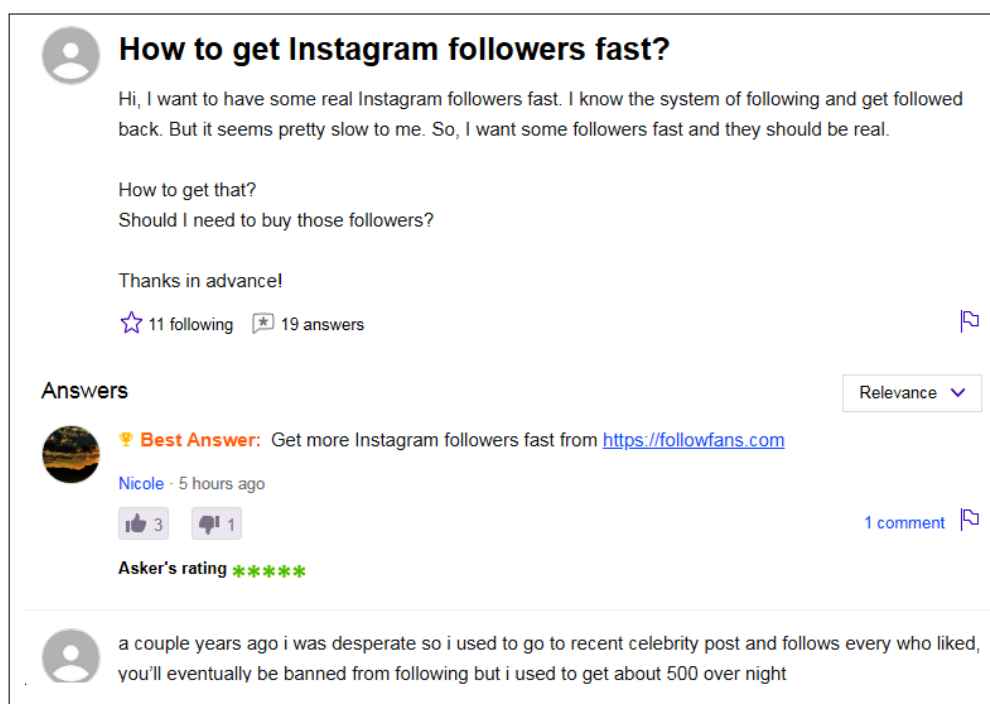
How to get Instagram followers fast?

Hi, I want to have some real Instagram followers fast. I know the system of following and get followed back. But it seems pretty slow to me. So, I want some followers fast and they should be real.

How to get that?
Should I need to buy those followers?

Thanks in advance!

11 following 19 answers

Answers

Relevance

Best Answer: Get more Instagram followers fast from https://followfans.com

Nicole · 5 hours ago

3 1

1 comment

Asker's rating *****

a couple years ago i was desperate so i used to go to recent celebrity post and follows every who liked, you'll eventually be banned from following but i used to get about 500 over night